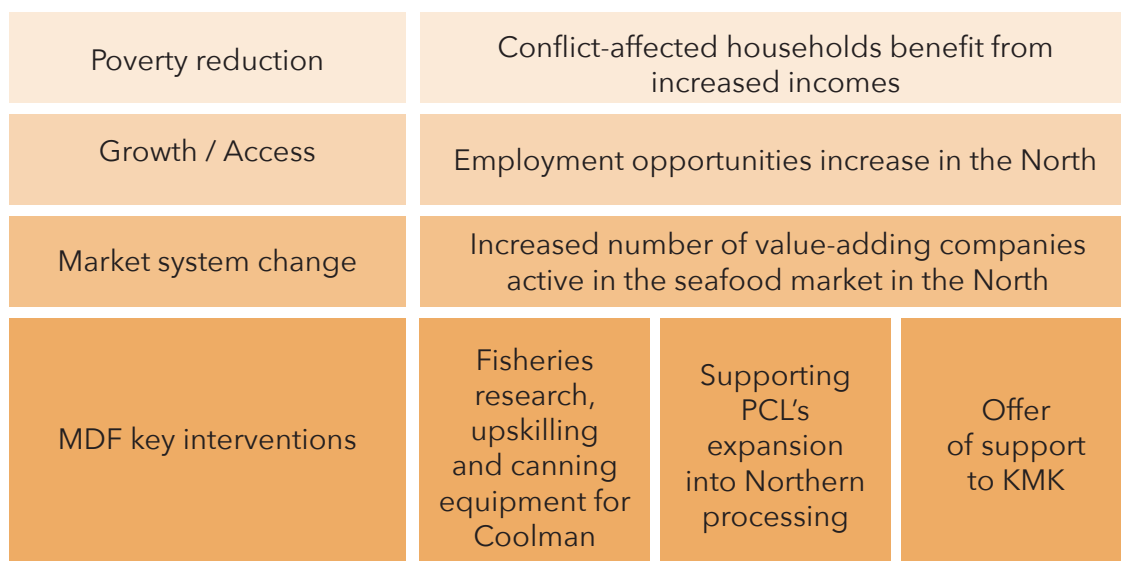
| | | | |
|---|---|---|---|
| Poverty reduction | Conflict-affected households benefit from increased incomes | | |
| Growth / Access | Employment opportunities increase in the North | | |
| Market system change | Increased number of value-adding companies active in the seafood market in the North | | |
| MDF key interventions | Fisheries research, upskilling and canning equipment for Coolman | Supporting PCL's expansion into Northern processing | Offer of support to KMK |